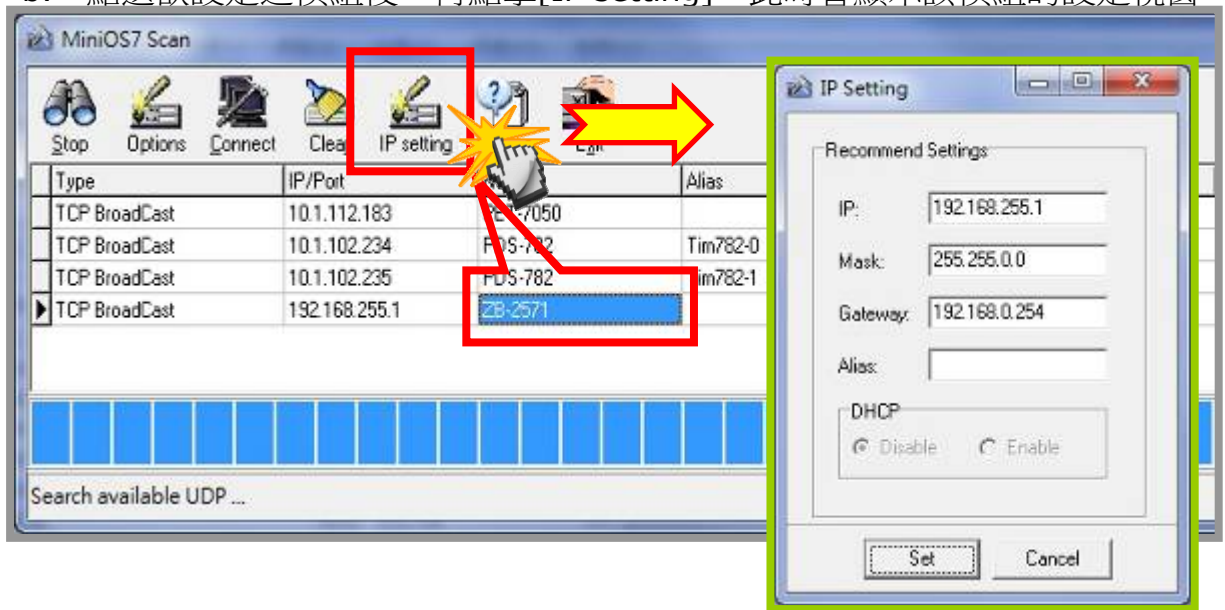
MiniOS7 Scan

Stop Options Connect Clea IP setting Exit

| Type | IP/Port | | Alias |
|---|---|---|---|
| TCP BroadCast | 10.1.112.183 | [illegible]-7050 | |
| TCP BroadCast | 10.1.102.234 | PDS-782 | Tim782-0 |
| TCP BroadCast | 10.1.102.235 | PDS-782 | Tim782-1 |
| TCP BroadCast | 192.168.255.1 | ZB-2571 | |

Search available UDP ...

IP Setting

Recommend Settings

IP: 192.168.255.1

Mask: 255.255.0.0

Gateway: 192.168.0.254

Alias:

DHCP

Disable Enable

Set Cancel